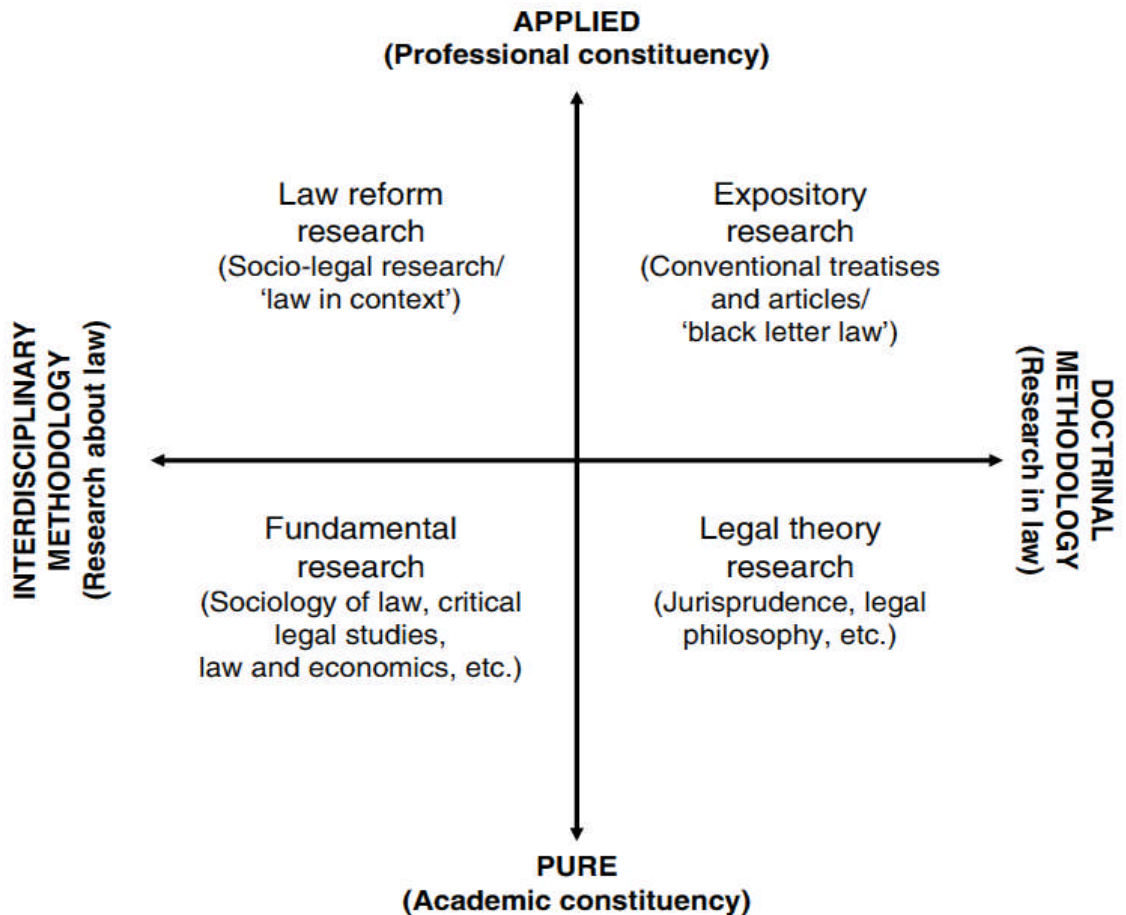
APPLIED
(Professional constituency)

Law reform research
(Socio-legal research/ 'law in context')

Expository research
(Conventional treatises and articles/ 'black letter law')

INTERDISCIPLINARY METHODOLOGY
(Research about law)

DOCTRINAL METHODOLOGY
(Research in law)

Fundamental research
(Sociology of law, critical legal studies, law and economics, etc.)

Legal theory research
(Jurisprudence, legal philosophy, etc.)

PURE
(Academic constituency)